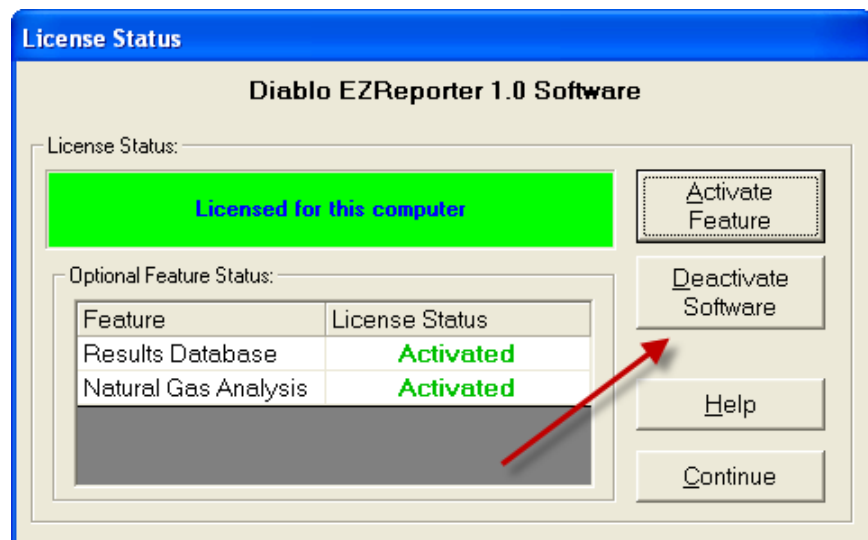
License Status

Diablo EZReporter 1.0 Software

License Status:

Licensed for this computer

Activate Feature

Deactivate Software

Optional Feature Status:

| Feature | License Status |
|---|---|
| Results Database | Activated |
| Natural Gas Analysis | Activated |

Help

Continue